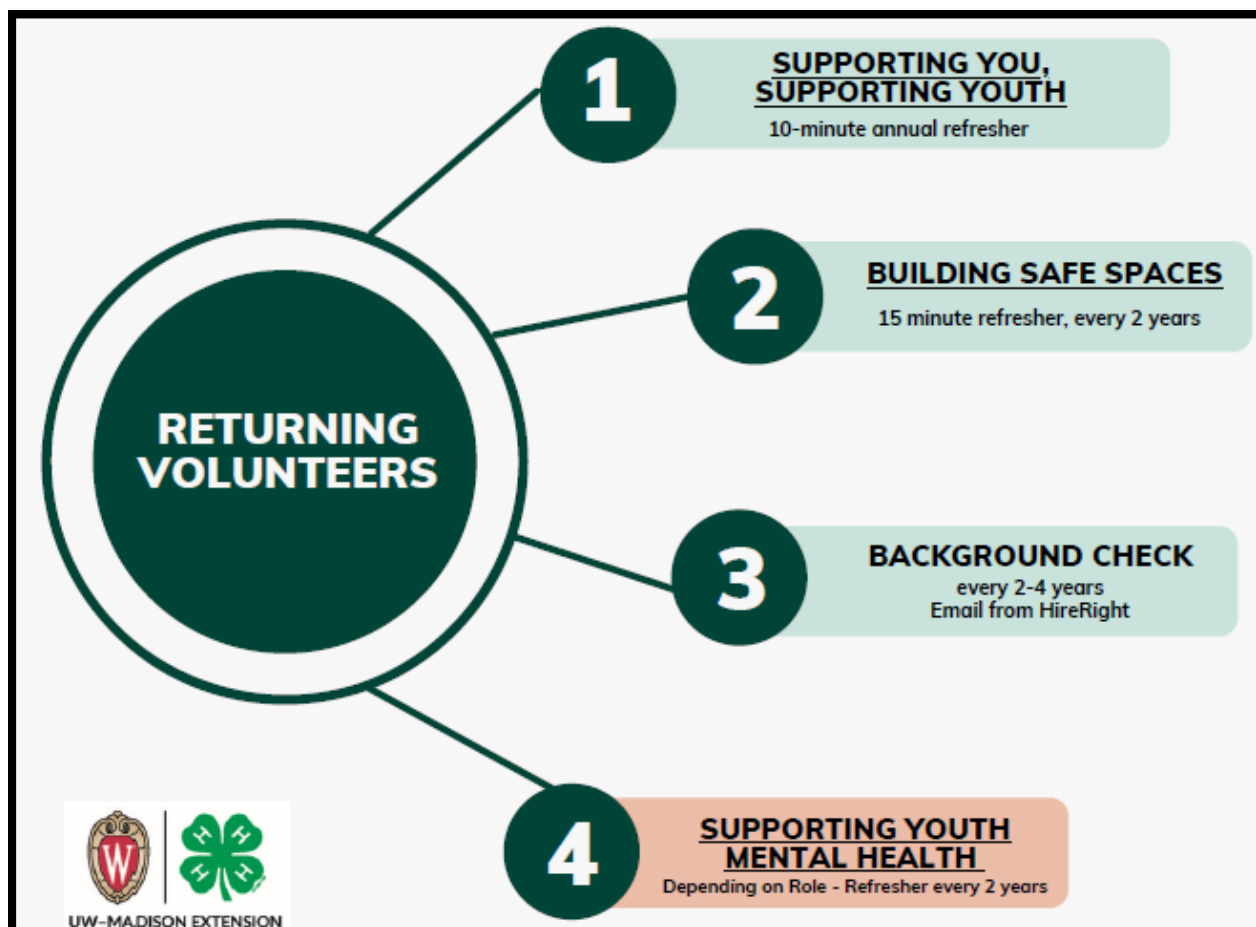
RETURNING VOLUNTEERS

1
SUPPORTING YOU, SUPPORTING YOUTH
10-minute annual refresher

2
BUILDING SAFE SPACES
15 minute refresher, every 2 years

3
BACKGROUND CHECK
every 2-4 years
Email from HireRight

4
SUPPORTING YOUTH MENTAL HEALTH
Depending on Role - Refresher every 2 years

W
H H H H
UW-MADISON EXTENSION